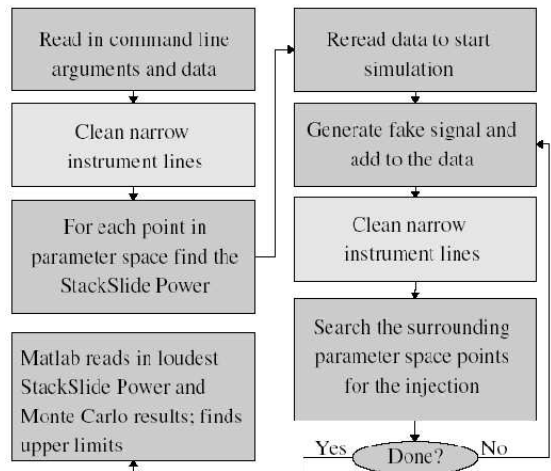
Read in command line arguments and data

Clean narrow instrument lines

For each point in parameter space find the StackSlide Power

Matlab reads in loudest StackSlide Power and Monte Carlo results; finds upper limits

Reread data to start simulation

Generate fake signal and add to the data

Clean narrow instrument lines

Search the surrounding parameter space points for the injection

Yes

Done?

No